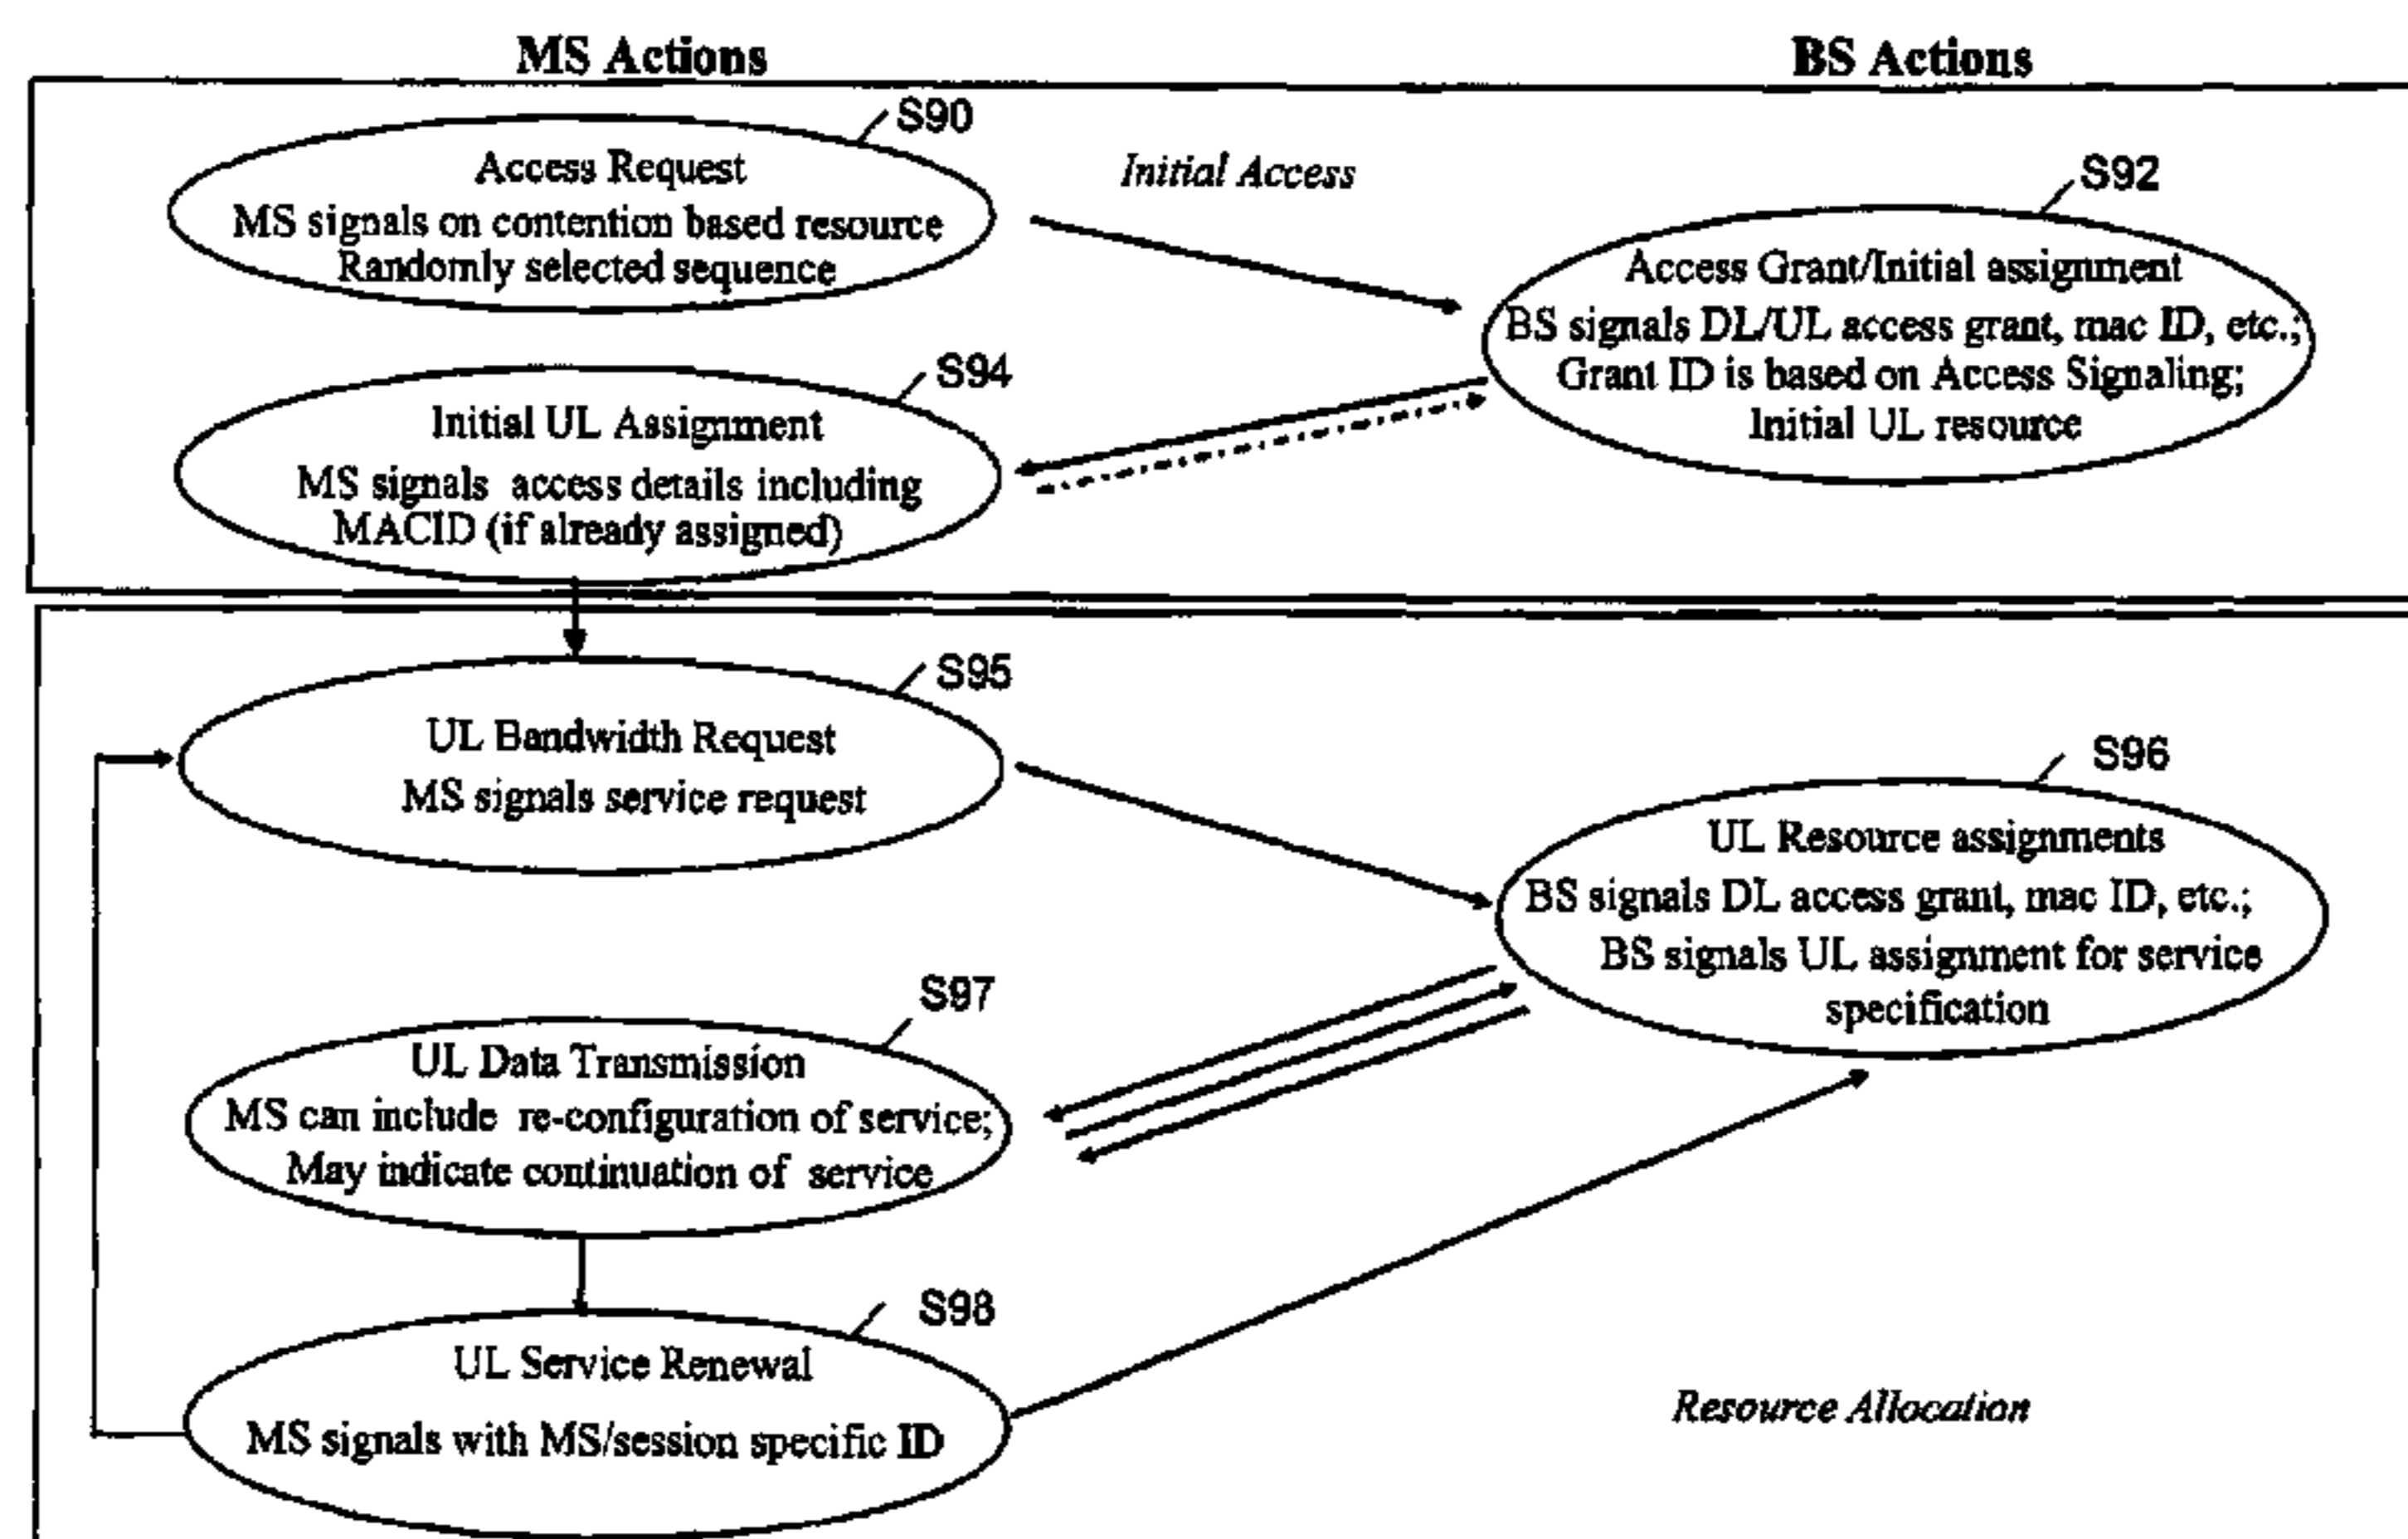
MS Actions

BS Actions

S90

Access Request
MS signals on contention based resource
Randomly selected sequence

Initial Access

S92

Access Grant/Initial assignment
BS signals DL/UL access grant, mac ID, etc.;
Grant ID is based on Access Signaling;
Initial UL resource

S94

Initial UL Assignment
MS signals access details including
MACID (if already assigned)

S95

UL Bandwidth Request
MS signals service request

S96

UL Resource assignments
BS signals DL access grant, mac ID, etc.;
BS signals UL assignment for service
specification

S97

UL Data Transmission
MS can include re-configuration of service;
May indicate continuation of service

S98

UL Service Renewal
MS signals with MS/session specific ID

Resource Allocation